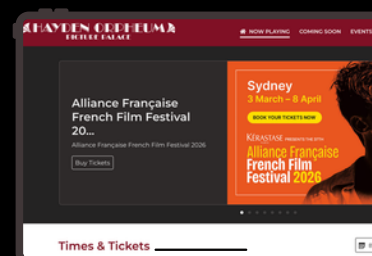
HAYDEN ORPHEUM
PICTURE PALACE

NOW PLAYING
COMING SOON
EVENTS

Alliance Française French Film Festival 20...

Alliance Française French Film Festival 2026

Buy Tickets

Sydney
3 March – 8 April

BOOK YOUR TICKETS NOW

KÉRASTASE PRESENTS THE 37TH

Alliance Française French Film Festival 2026

Times & Tickets